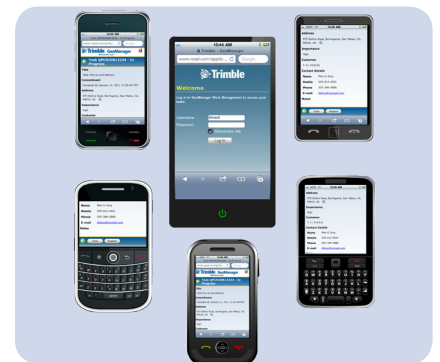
10:44 AM
Trimble - GeoManager
www.ctseit.com/apptb... Google
Trimble
Welcome
Log in to GeoManager Work Management to access your work.
Username
Password
Remember Me
Log In

Trimble GeoManager
Task QPCN/GM11234 - In Progress
Customer
Address
Importance
Customer

Address
Importance
Customer
Contact Details
Name
Mobile
Phone
E-mail

Name
Mobile
Phone
E-mail
Notes

Trimble GeoManager
Task QPCN/GM11234 - In Progress
Customer
Address
Importance

Importance
Customer
Contact Details
Name
Mobile
Phone
E-mail